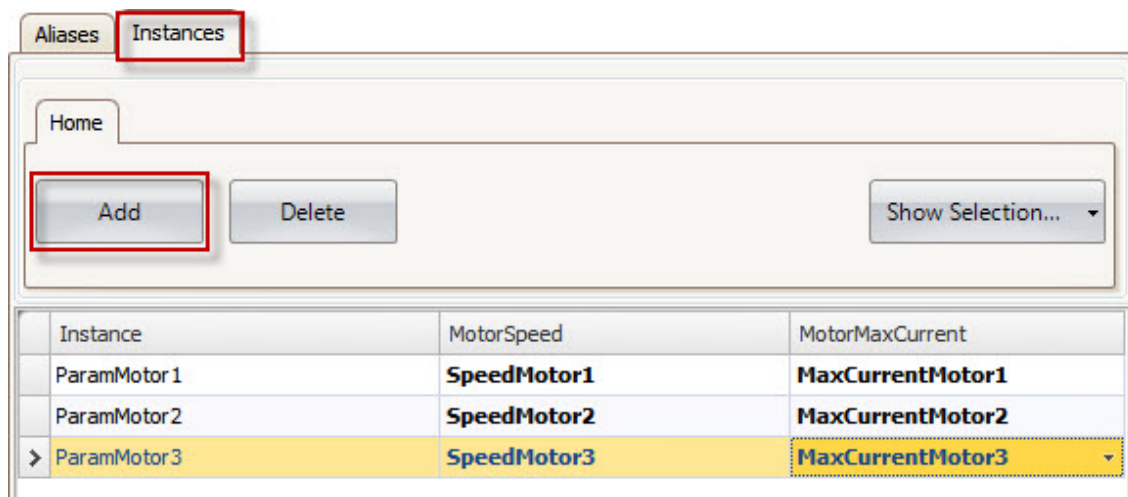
Aliases Instances

Home

Add Delete Show Selection...

| Instance | MotorSpeed | MotorMaxCurrent |
|---|---|---|
| ParamMotor1 | SpeedMotor1 | MaxCurrentMotor1 |
| ParamMotor2 | SpeedMotor2 | MaxCurrentMotor2 |
| ParamMotor3 | SpeedMotor3 | MaxCurrentMotor3 |